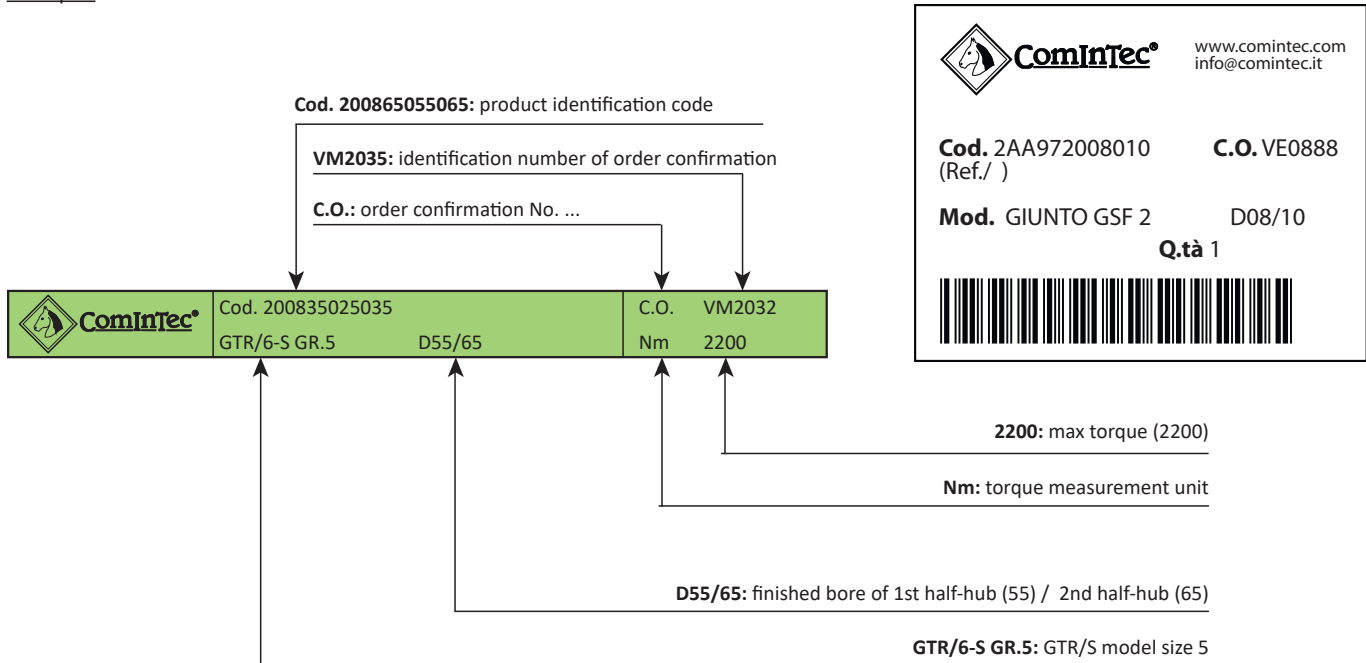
Cod. 200865055065: product identification code

VM2035: identification number of order confirmation

C.O.: order confirmation No. ...

ComInTec®

www.comintec.com
info@comintec.it

Cod. 2AA972008010 (Ref./ )

C.O. VE0888

Mod. GIUNTO GSF 2

D08/10

Q.tà 1

| ComInTec® | Cod. 200835025035 | | C.O. | VM2032 |
|---|---|---|---|---|
| | GTR/6-S GR.5 | D55/65 | Nm | 2200 |

2200: max torque (2200)

Nm: torque measurement unit

D55/65: finished bore of 1st half-hub (55) / 2nd half-hub (65)

GTR/6-S GR.5: GTR/S model size 5